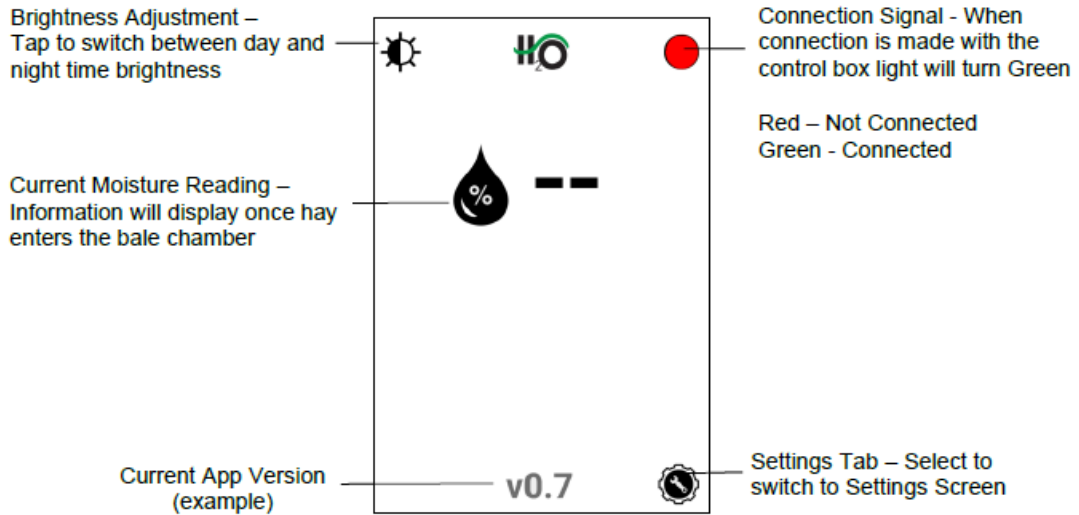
Brightness Adjustment – Tap to switch between day and night time brightness

Current Moisture Reading – Information will display once hay enters the bale chamber

Current App Version (example)

$H_2O$

%

--

v0.7

Connection Signal - When connection is made with the control box light will turn Green

Red – Not Connected
Green - Connected

Settings Tab – Select to switch to Settings Screen